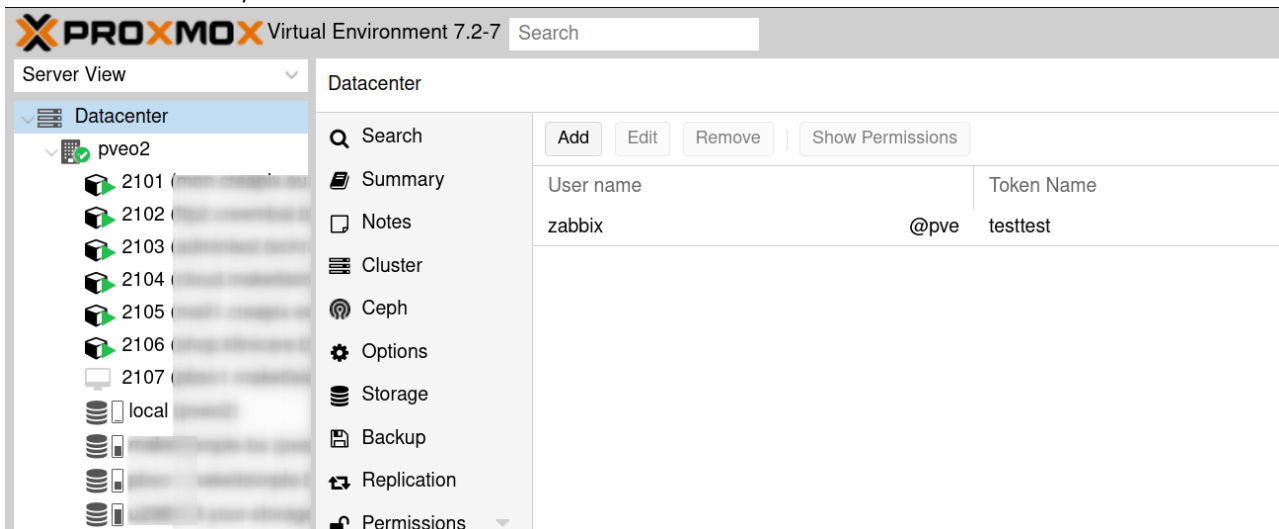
PROXMOX Virtual Environment 7.2-7 Search

Server View

Datacenter
pveo2
2101 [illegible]
2102 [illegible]
2103 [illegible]
2104 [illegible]
2105 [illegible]
2106 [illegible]
2107 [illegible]
local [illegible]
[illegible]
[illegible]
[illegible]

Datacenter

Search
Summary
Notes
Cluster
Ceph
Options
Storage
Backup
Replication
Permissions

Add Edit Remove Show Permissions

| User name | | Token Name |
|---|---|---|
| zabbix | @pve | testtest |